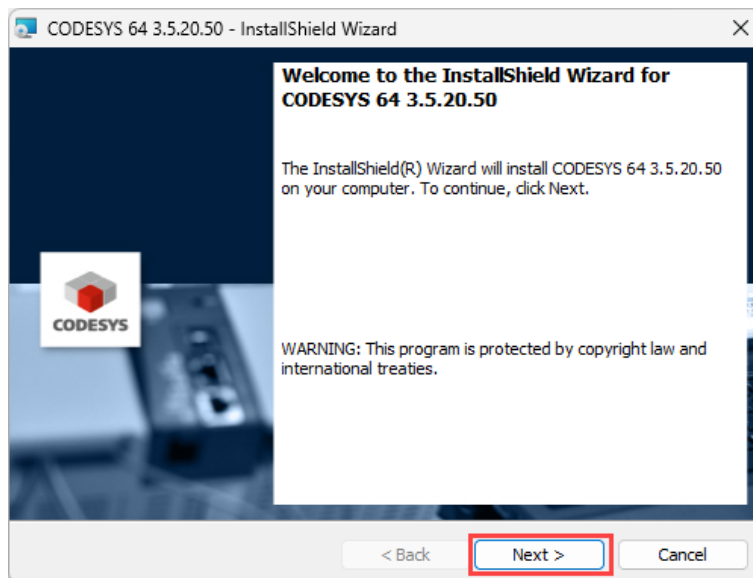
CODESYS 64 3.5.20.50 - InstallShield Wizard

×

CODESYS

Welcome to the InstallShield Wizard for CODESYS 64 3.5.20.50

The InstallShield(R) Wizard will install CODESYS 64 3.5.20.50 on your computer. To continue, click Next.

WARNING: This program is protected by copyright law and international treaties.

< Back

Next >

Cancel